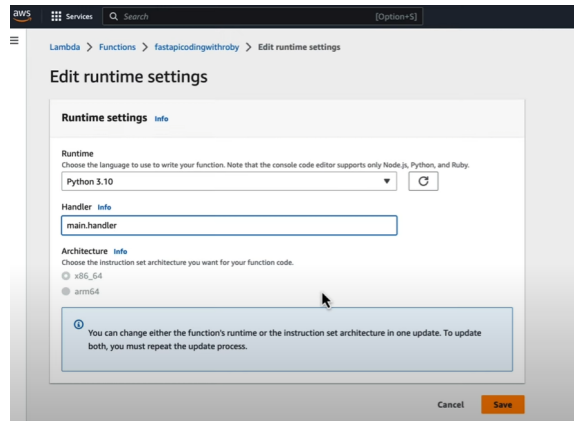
aws Services Search [Option+S]

Lambda > Functions > fastapicodingwithroby > Edit runtime settings

Edit runtime settings

Runtime settings Info

Runtime
Choose the language to use to write your function. Note that the console code editor supports only Node.js, Python, and Ruby.

Python 3.10

Handler Info

main.handler

Architecture Info
Choose the instruction set architecture you want for your function code.

x86_64

arm64

You can change either the function's runtime or the instruction set architecture in one update. To update both, you must repeat the update process.

Cancel Save